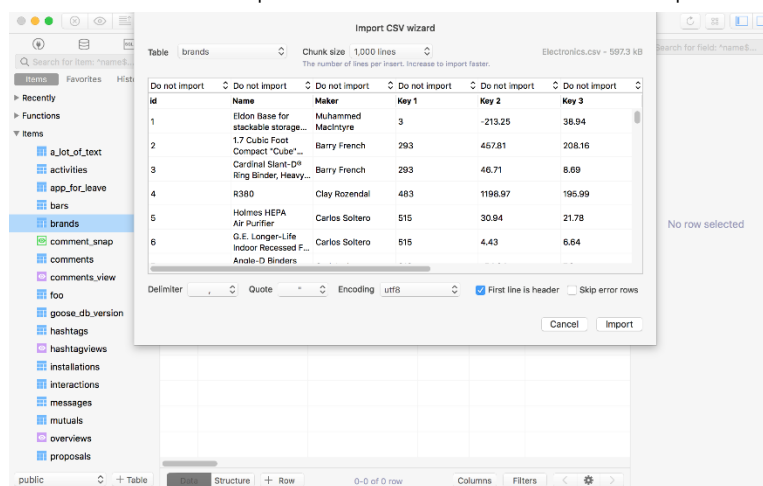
Import CSV wizard

Table brands

Chunk size 1,000 lines

The number of lines per insert. Increase to import faster.

Electronics.csv - 597.3 kB

| Do not import | Do not import | Do not import | Do not import | Do not import | Do not import |
|---|---|---|---|---|---|
| id | Name | Maker | Key 1 | Key 2 | Key 3 |
| 1 | Eldon Base for stackable storage... | Muhammed MacIntyre | 3 | -213.25 | 38.94 |
| 2 | 1.7 Cubic Foot Compact "Cube"... | Barry French | 293 | 457.81 | 208.16 |
| 3 | Cardinal Slant-D® Ring Binder, Heavy... | Barry French | 293 | 46.71 | 8.69 |
| 4 | R380 | Clay Rozendal | 483 | 1198.97 | 195.99 |
| 5 | Holmes HEPA Air Purifier | Carlos Soltero | 515 | 30.94 | 21.78 |
| 6 | G.E. Longer-Life Indoor Recessed F... | Carlos Soltero | 515 | 4.43 | 6.64 |
| | Angle-D Binders | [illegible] | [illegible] | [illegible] | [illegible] |

Delimiter ,

Quote "

Encoding utf8

First line is header

Skip error rows

Cancel

Import

Search for item: name$...

Items Favorites Hist

▸ Recently

▸ Functions

▾ Items

a_lot_of_text

activities

app_for_leave

bars

brands

comment_snap

comments

comments_view

foo

goose_db_version

hashtags

hashtagviews

installations

interactions

messages

mutuals

overviews

proposals

public

+ Table

Data

Structure

+ Row

0–0 of 0 row

Columns

Filters

Search for field: "name$...

No row selected